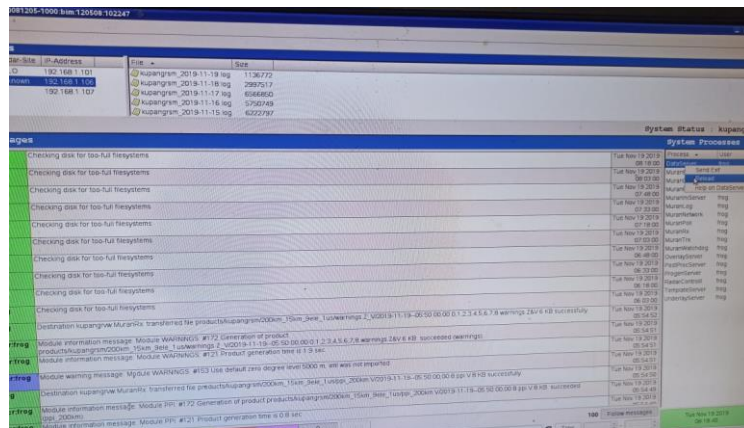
0081205-1000 bim 120508 102247

der-Site | IP-Address
O | 192.168.1.101
nown | 192.168.1.106
 | 192.168.1.107

| File | Size |
|---|---|
| kupangrsm_2019-11-19.log | 1136772 |
| kupangrsm_2019-11-18.log | 2997517 |
| kupangrsm_2019-11-17.log | 6566860 |
| kupangrsm_2019-11-16.log | 5750749 |
| kupangrsm_2019-11-15.log | 6222797 |

ages

System Status : kupang

System Processes

| Process | User |
|---|---|
| DataServer | ttsg |
| | Send Ctrl |
| | Reload |
| | Help on DataServer |
| MuranInfoServer | ttsg |
| MuranLog | ttsg |
| MuranNetwork | ttsg |
| MuranPost | ttsg |
| MuranRx | ttsg |
| MuranTrx | ttsg |
| MuranRetrieving | ttsg |
| OverlayServer | ttsg |
| PostProcServer | ttsg |
| ProgenServer | ttsg |
| RadarControl | ttsg |
| TemplateServer | ttsg |
| UnderlayServer | ttsg |

Checking disk for too-full filesystems — Tue Nov 19 2019 08:18:00
Checking disk for too-full filesystems — Tue Nov 19 2019 08:03:00
Checking disk for too-full filesystems — Tue Nov 19 2019 07:48:00
Checking disk for too-full filesystems — Tue Nov 19 2019 07:33:00
Checking disk for too-full filesystems — Tue Nov 19 2019 07:18:00
Checking disk for too-full filesystems — Tue Nov 19 2019 07:03:00
Checking disk for too-full filesystems — Tue Nov 19 2019 06:48:00
Checking disk for too-full filesystems — Tue Nov 19 2019 06:33:00
Checking disk for too-full filesystems — Tue Nov 19 2019 06:18:00
Checking disk for too-full filesystems — Tue Nov 19 2019 06:03:00
Checking disk for too-full filesystems — Tue Nov 19 2019 05:54:52
Destination kupangrvw MuranRx: transferred file products/kupangrsm/200km_15km_9ele_1us/warnings Z_V/2019-11-19--05:50:00.00:0.1.2.3.4.5.6.7.8 warnings 2&V 6 kB successfully — Tue Nov 19 2019 05:54:51
rfrog | Module information message: Module WARNINGS: #172 Generation of product products/kupangrsm/200km_15km_9ele_1us/warnings Z_V/2019-11-19--05:50:00.00:0.1.2.3.4.5.6.7.8 warnings Z&V 6 kB succeeded (warnings) — Tue Nov 19 2019 05:54:51
rfrog | Module information message: Module WARNINGS: #121 Product generation time is 1.9 sec — Tue Nov 19 2019 05:54:50
rfrog | Module warning message: Module WARNINGS: #153 Use default zero degree level 5000 m, will was not imported — Tue Nov 19 2019 05:54:50
g | Destination kupangrvw MuranRx: transferred file products/kupangrsm/200km_15km_9ele_1us/ppi_200km V/2019-11-19--05:50:00.00:8 ppi V 8 kB successfully — Tue Nov 19 2019 05:54:50
rfrog | Module information message: Module PPI: #172 Generation of product products/kupangrsm/200km_15km_9ele_1us/ppi_200km V/2019-11-19--05:50:00.00:8 ppi V 8 kB succeeded ppi_200km — Tue Nov 19 2019 05:54:50
rfrog | Module information message: Module PPI: #121 Product generation time is 0.8 sec

100 Follow messages

Tue Nov 19 2019 08:18:48